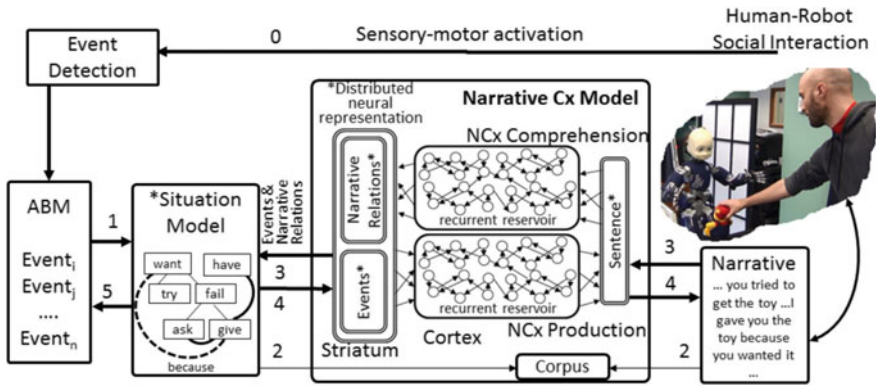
Human-Robot Social Interaction

0

Sensory-motor activation

Event Detection

ABM

Event$_i$
Event$_j$
....
Event$_n$

1

5

*Situation Model

want
have
try
fail
ask
give
because

Events & Narrative Relations

3

4

2

*Distributed neural representation

Narrative Cx Model

NCx Comprehension

Narrative Relations*

Events*

recurrent reservoir

recurrent reservoir

Sentence*

Striatum

Cortex

NCx Production

Corpus

3

4

2

Narrative

... you tried to get the toy ...I gave you the toy because you wanted it ...